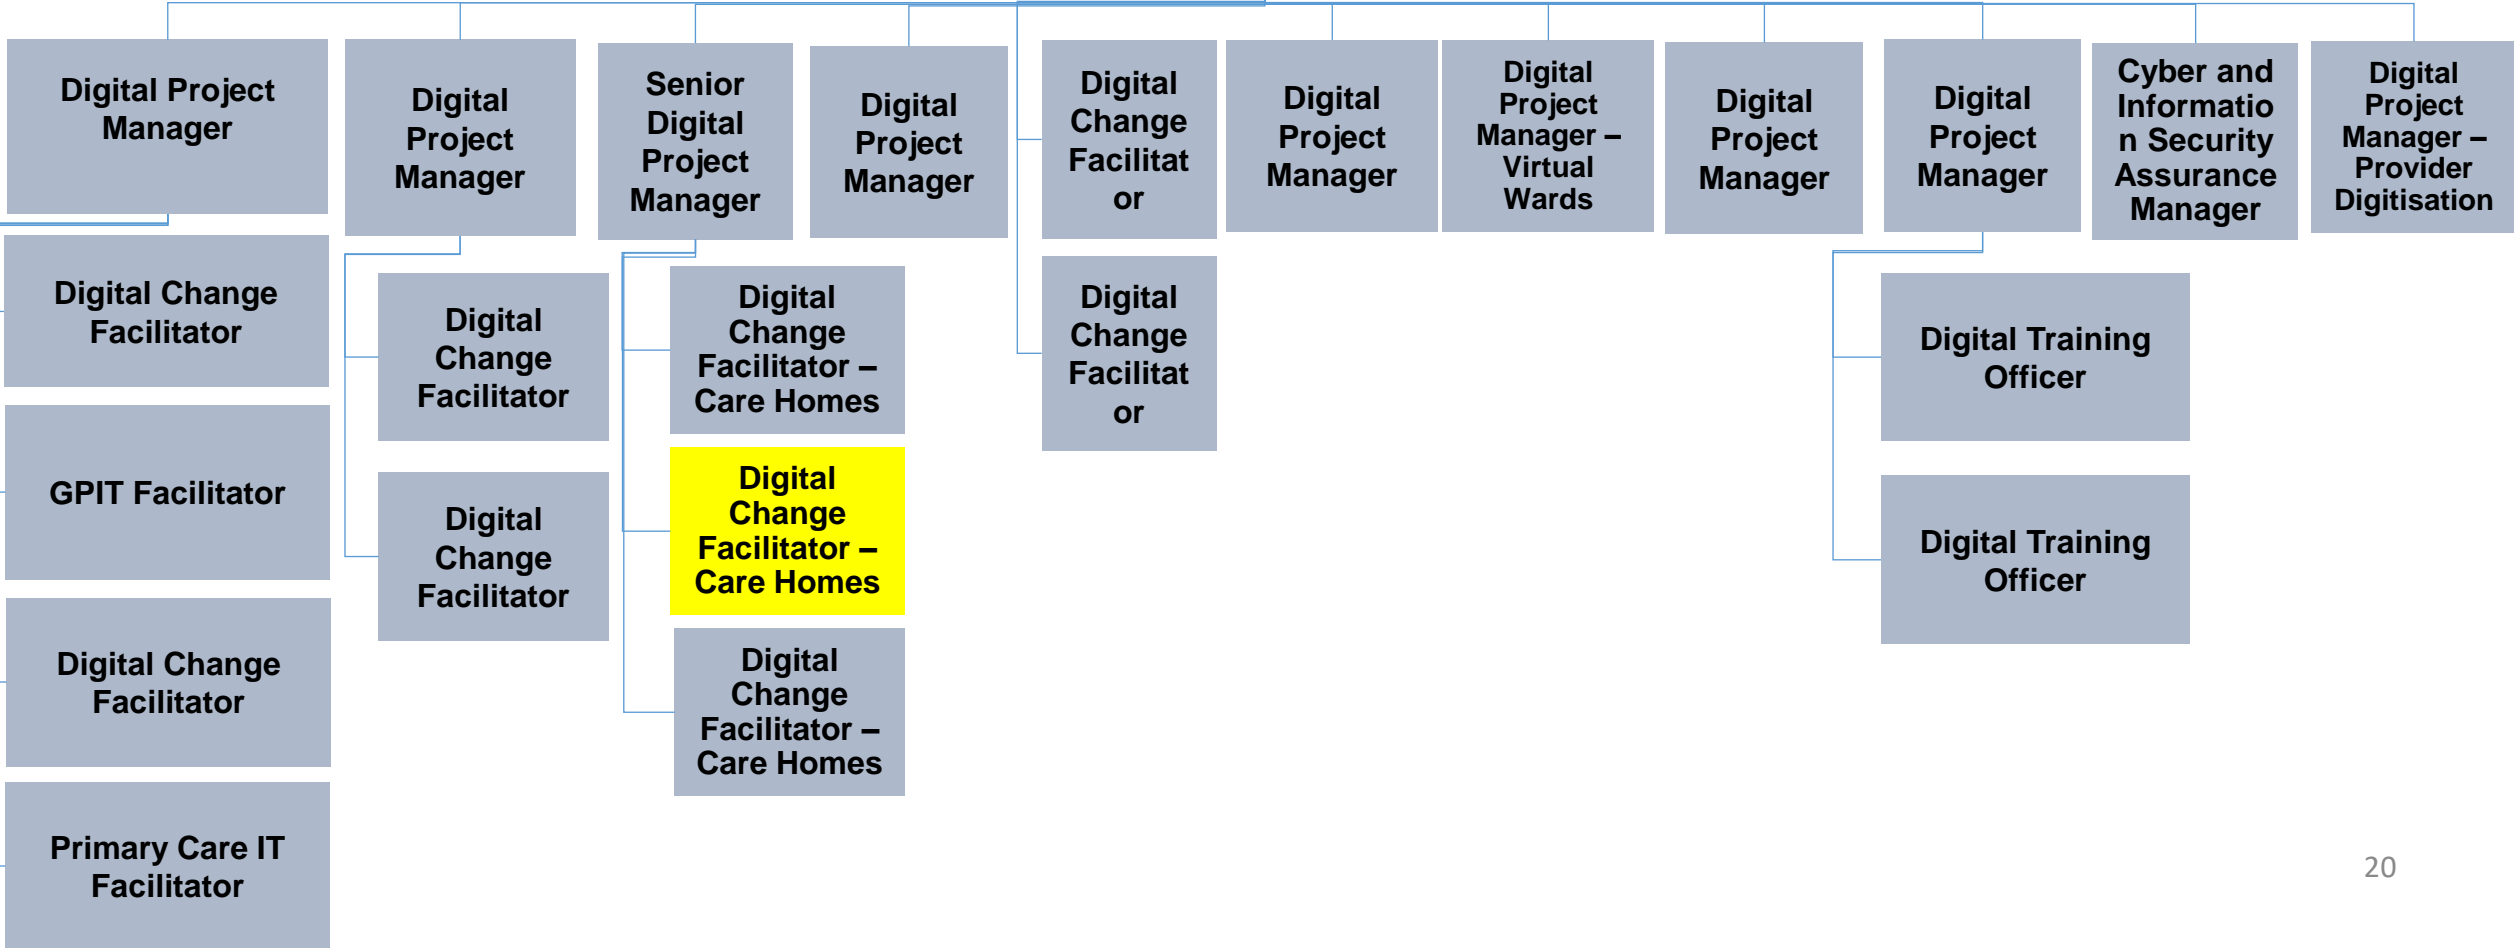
Digital Project Manager

Digital Change Facilitator

GPIT Facilitator

Digital Change Facilitator

Primary Care IT Facilitator

Digital Project Manager

Digital Change Facilitator

Digital Change Facilitator

Senior Digital Project Manager

Digital Change Facilitator – Care Homes

Digital Change Facilitator – Care Homes

Digital Change Facilitator – Care Homes

Digital Project Manager

Digital Change Facilitator

Digital Change Facilitator

Digital Project Manager

Digital Project Manager – Virtual Wards

Digital Project Manager

Digital Project Manager

Digital Training Officer

Digital Training Officer

Cyber and Information Security Assurance Manager

Digital Project Manager – Provider Digitisation

20